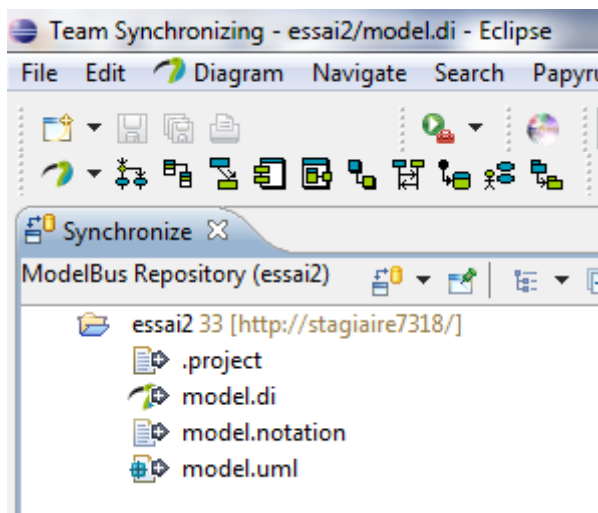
Team Synchronizing - essai2/model.di - Eclipse

File Edit Diagram Navigate Search Papyr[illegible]

Synchronize

ModelBus Repository (essai2)

essai2 33 [http://stagiaire7318/]
.project
model.di
model.notation
model.uml